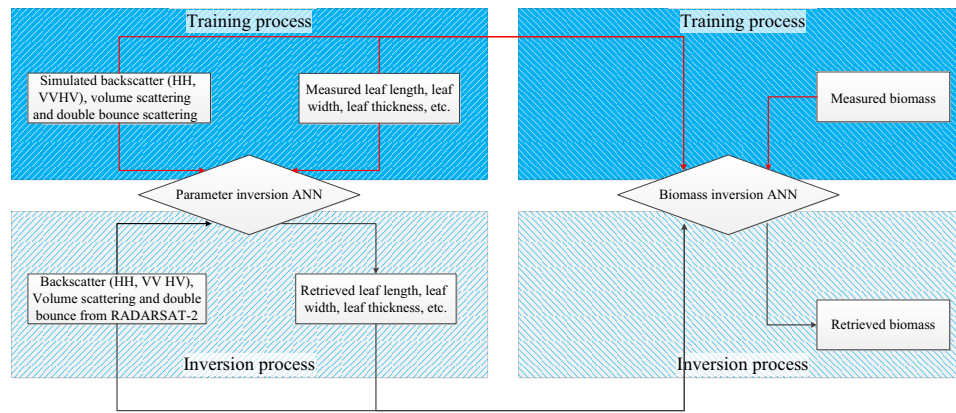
Training process

Simulated backscatter (HH, VVHV), volume scattering and double bounce scattering

Measured leaf length, leaf width, leaf thickness, etc.

Training process

Measured biomass

Parameter inversion ANN

Biomass inversion ANN

Backscatter (HH, VV HV), Volume scattering and double bounce from RADARSAT-2

Retrieved leaf length, leaf width, leaf thickness, etc.

Retrieved biomass

Inversion process

Inversion process